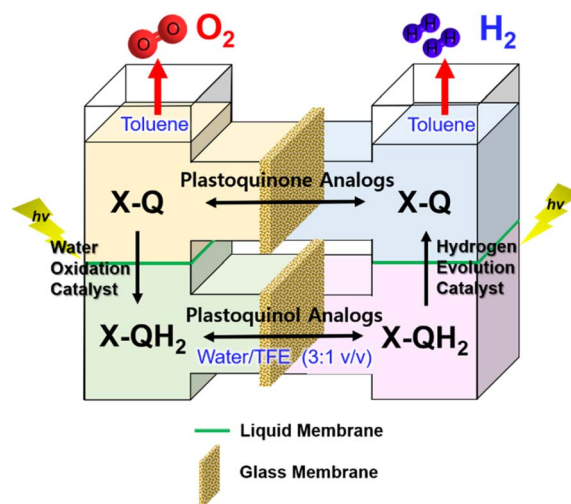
O O $O_2$

H H H H $H_2$

Toluene

Toluene

Plastoquinone Analogs

X-Q

X-Q

hv

hv

Water Oxidation Catalyst

Hydrogen Evolution Catalyst

Plastoquinol Analogs

$X\text{-}QH_2$

$X\text{-}QH_2$

Water/TFE (3:1 v/v)

Liquid Membrane

Glass Membrane